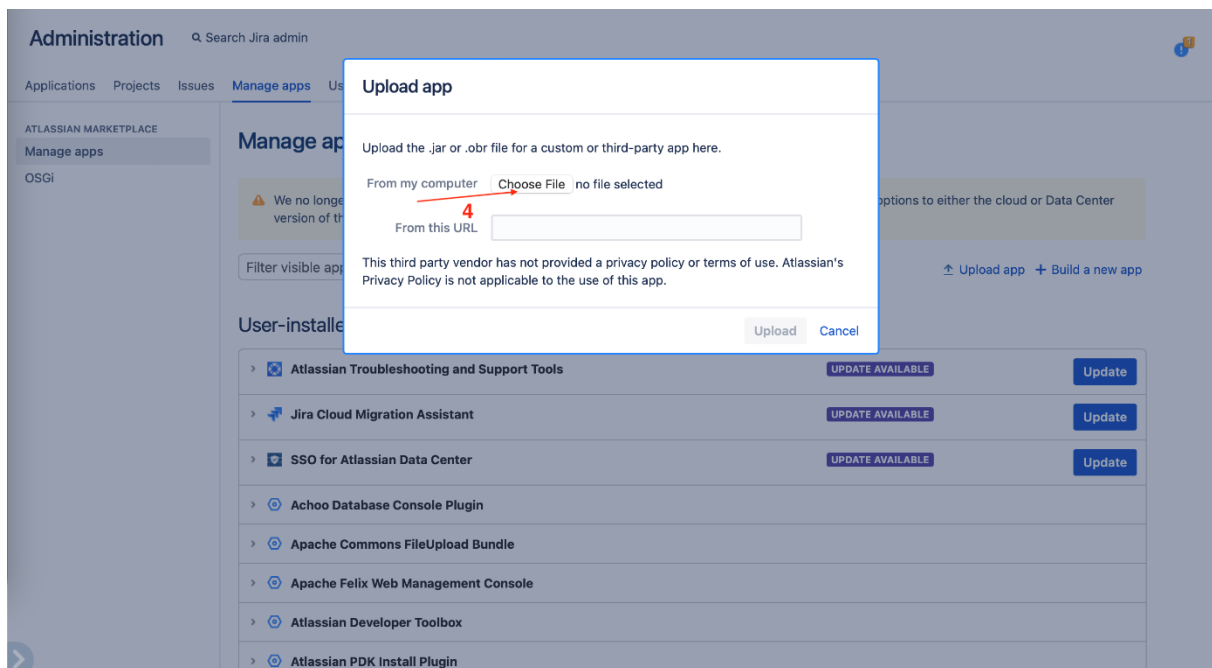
Administration Search Jira admin

Applications Projects Issues Manage apps Us

ATLASSIAN MARKETPLACE
Manage apps
OSGi

Manage ap

We no longe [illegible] options to either the cloud or Data Center version of th

Filter visible app

Upload app + Build a new app

User-installe

Upload app

Upload the .jar or .obr file for a custom or third-party app here.

From my computer Choose File no file selected

4

From this URL

This third party vendor has not provided a privacy policy or terms of use. Atlassian's Privacy Policy is not applicable to the use of this app.

Upload Cancel

Atlassian Troubleshooting and Support Tools UPDATE AVAILABLE Update

Jira Cloud Migration Assistant UPDATE AVAILABLE Update

SSO for Atlassian Data Center UPDATE AVAILABLE Update

Achoo Database Console Plugin

Apache Commons FileUpload Bundle

Apache Felix Web Management Console

Atlassian Developer Toolbox

Atlassian PDK Install Plugin